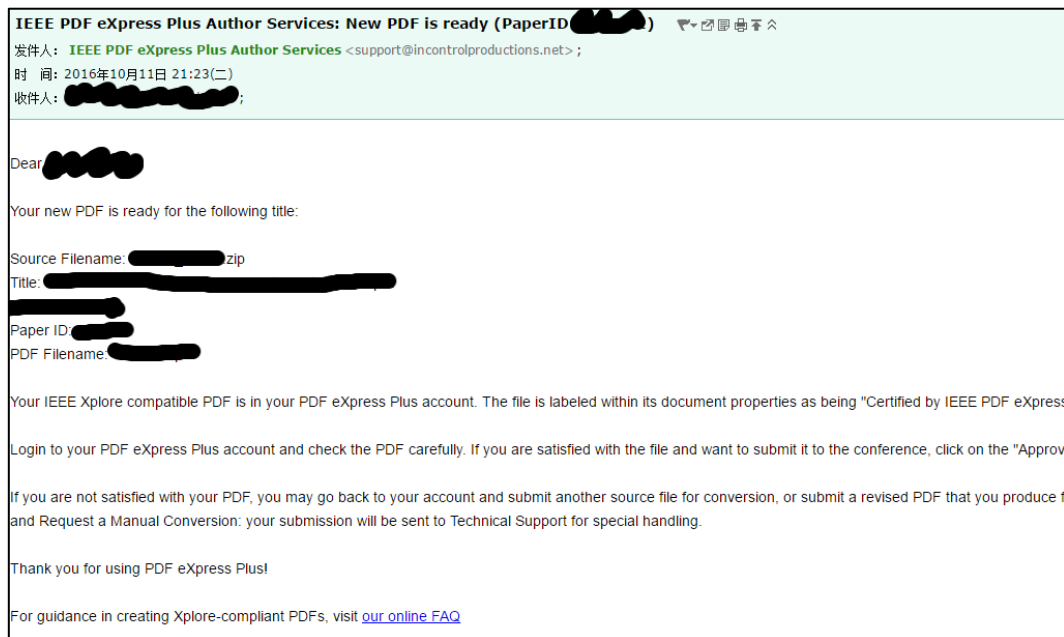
IEEE PDF eXpress Plus Author Services: New PDF is ready (PaperID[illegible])

发件人： IEEE PDF eXpress Plus Author Services <support@incontrolproductions.net>;
时 间：2016年10月11日 21:23(二)
收件人：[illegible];

Dear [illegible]

Your new PDF is ready for the following title:

Source Filename: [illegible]zip
Title: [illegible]
Paper ID: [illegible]
PDF Filename: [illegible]

Your IEEE Xplore compatible PDF is in your PDF eXpress Plus account. The file is labeled within its document properties as being "Certified by IEEE PDF eXpress

Login to your PDF eXpress Plus account and check the PDF carefully. If you are satisfied with the file and want to submit it to the conference, click on the "Approv

If you are not satisfied with your PDF, you may go back to your account and submit another source file for conversion, or submit a revised PDF that you produce f and Request a Manual Conversion: your submission will be sent to Technical Support for special handling.

Thank you for using PDF eXpress Plus!

For guidance in creating Xplore-compliant PDFs, visit our online FAQ